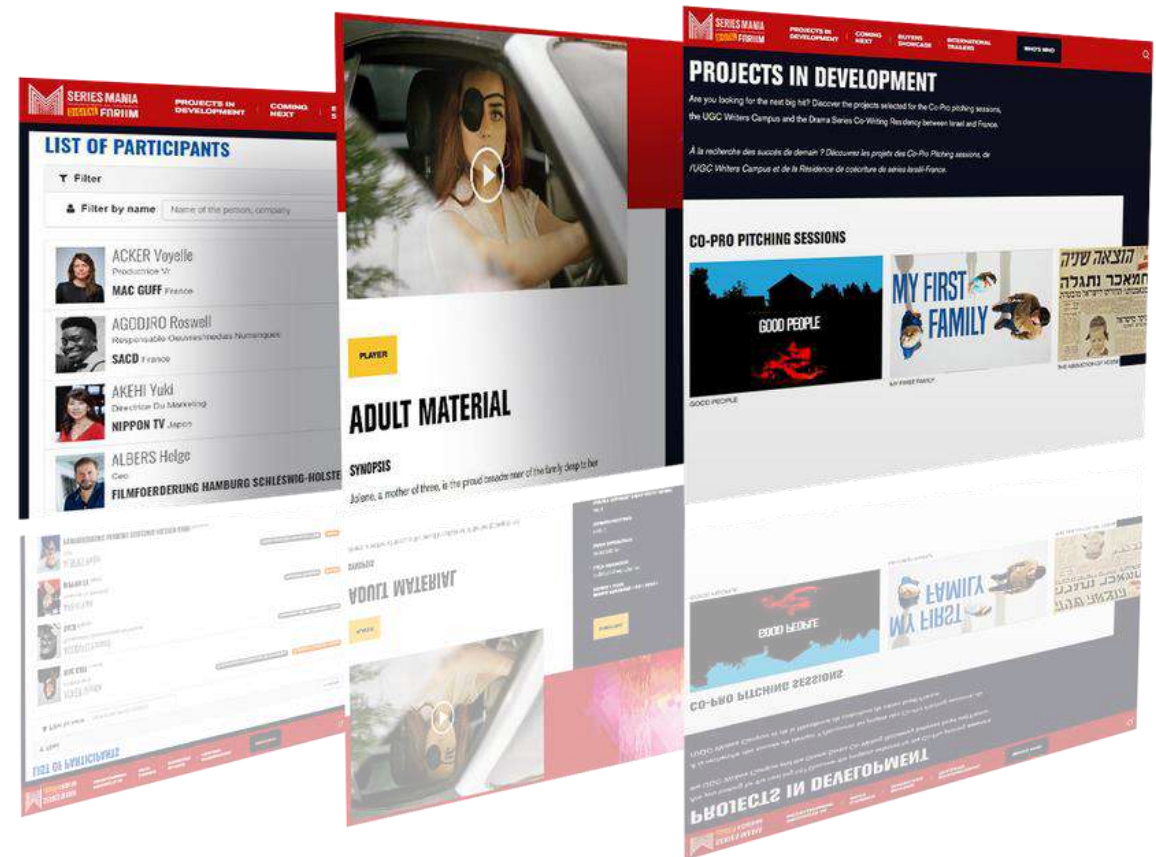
SERIES MANIA DIGITAL FORUM

PROJECTS IN DEVELOPMENT

COMING NEXT

LIST OF PARTICIPANTS

Filter

Filter by name

Name of the person, company

ACKER Voyelle
Productrice Vr
MAC GUFF France

AGODJRO Roswell
Responsable Oeuvres/medias Numeriques
SACD France

AKEHI Yuki
Directrice Du Marketing
NIPPON TV Japon

ALBERS Helge
Ceo
FILMFOERDERUNG HAMBURG SCHLESWIG-HOLSTE

PLAYER

ADULT MATERIAL

SYNOPSIS

Jolene, a mother of three, is the proud breadwinner of the family deep to her

SERIES MANIA DIGITAL FORUM

PROJECTS IN DEVELOPMENT

COMING NEXT

BUYERS SHOWCASE

INTERNATIONAL TRAILERS

WHO'S WHO

PROJECTS IN DEVELOPMENT

Are you looking for the next big hit? Discover the projects selected for the Co-Pro pitching sessions, the UGC Writers Campus and the Drama Series Co-Writing Residency between Israel and France.

À la recherche des succès de demain ? Découvrez les projets des Co-Pro Pitching sessions, de l'UGC Writers Campus et de la Résidence de coécriture de séries Israël-France.

CO-PRO PITCHING SESSIONS

GOOD PEOPLE

MY FIRST FAMILY

הוצאה שניה

GOOD PEOPLE

MY FIRST FAMILY

THE ABDUCTION OF YOSSELE